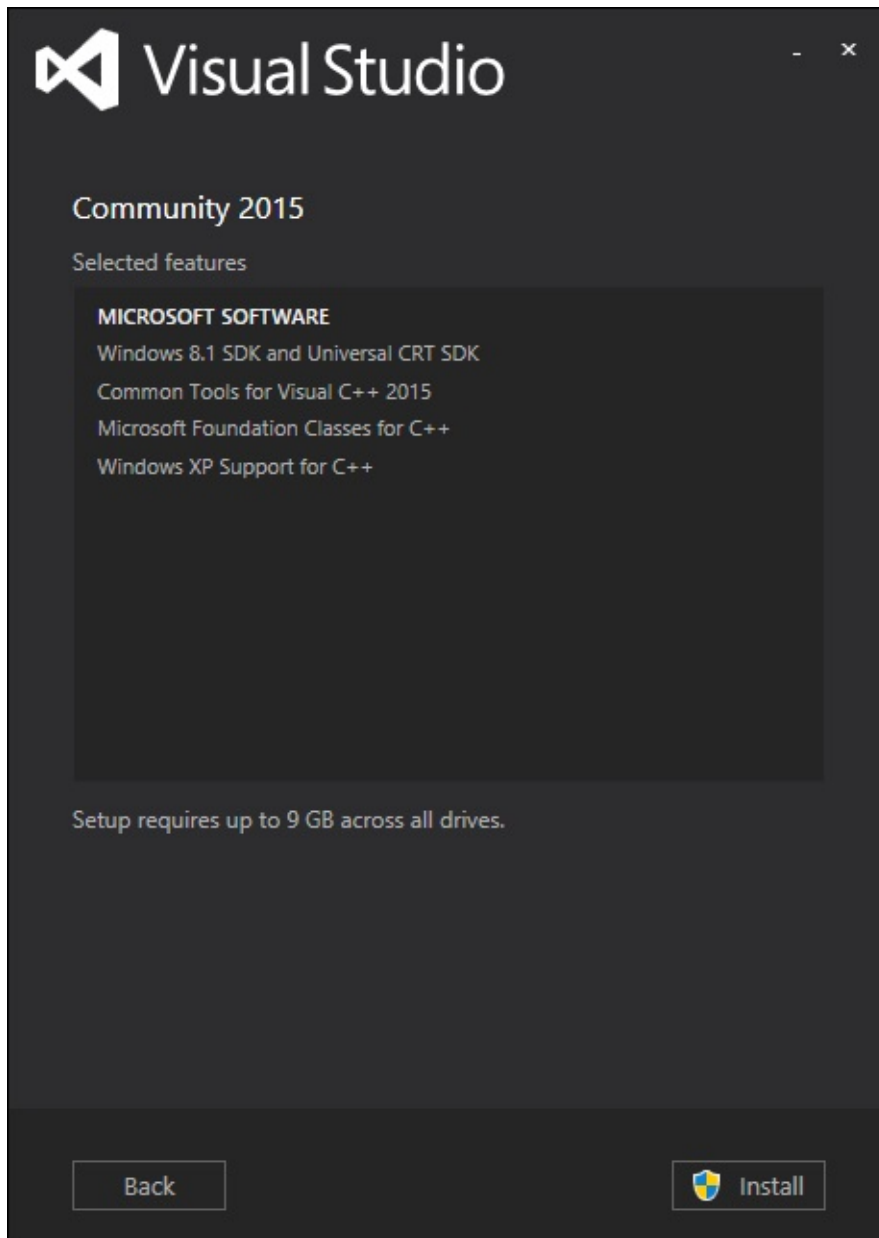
Visual Studio

-
×

Community 2015

Selected features

MICROSOFT SOFTWARE
Windows 8.1 SDK and Universal CRT SDK
Common Tools for Visual C++ 2015
Microsoft Foundation Classes for C++
Windows XP Support for C++

Setup requires up to 9 GB across all drives.

Back

Install